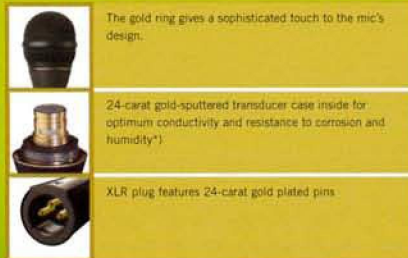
The gold ring gives a sophisticated touch to the mic's design.

24-carat gold-sputtered transducer case inside for optimum conductivity and resistance to corrosion and humidity*)

XLR plug features 24-carat gold plated pins